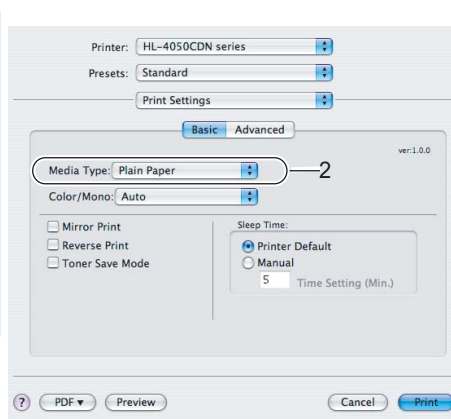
Printer: HL-4050CDN series

Presets: Standard

Print Settings

Basic Advanced

ver:1.0.0

Media Type: Plain Paper

2

Color/Mono: Auto

Mirror Print

Reverse Print

Toner Save Mode

Sleep Time:

Printer Default

Manual

5 Time Setting (Min.)

?

PDF ▾

Preview

Cancel

Print